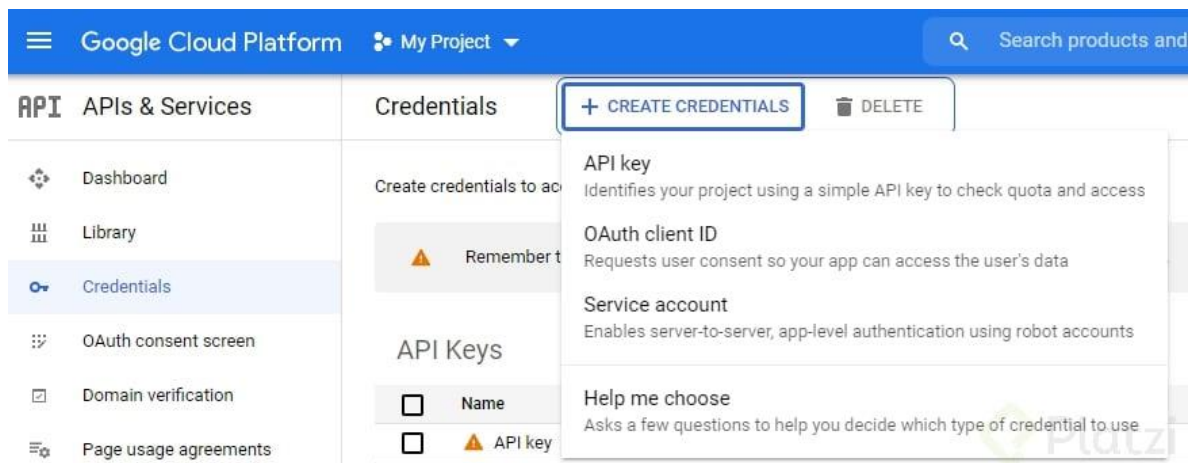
Google Cloud Platform My Project

Search products and

API APIs & Services

Credentials

+ CREATE CREDENTIALS

DELETE

Dashboard

Library

Credentials

OAuth consent screen

Domain verification

Page usage agreements

Create credentials to ac

Remember t

API Keys

Name

API key

API key
Identifies your project using a simple API key to check quota and access

OAuth client ID
Requests user consent so your app can access the user's data

Service account
Enables server-to-server, app-level authentication using robot accounts

Help me choose
Asks a few questions to help you decide which type of credential to use

Platzi